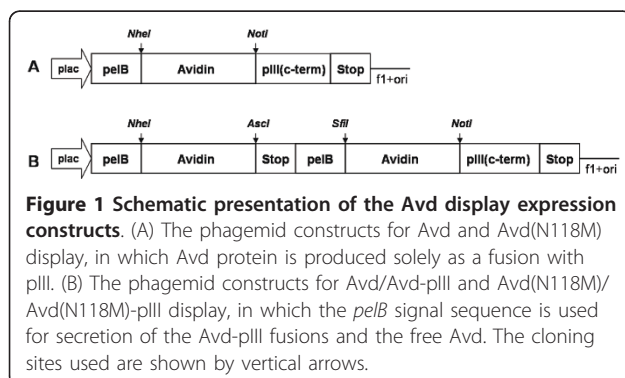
NheI NotI

A plac pelB Avidin pIII(c-term) Stop f1+ori

NheI AscI SfiI NotI

B plac pelB Avidin Stop pelB Avidin pIII(c-term) Stop f1+ori

**Figure 1 Schematic presentation of the Avd display expression constructs**. (A) The phagemid constructs for Avd and Avd(N118M) display, in which Avd protein is produced solely as a fusion with pIII. (B) The phagemid constructs for Avd/Avd-pIII and Avd(N118M)/Avd(N118M)-pIII display, in which the *pelB* signal sequence is used for secretion of the Avd-pIII fusions and the free Avd. The cloning sites used are shown by vertical arrows.